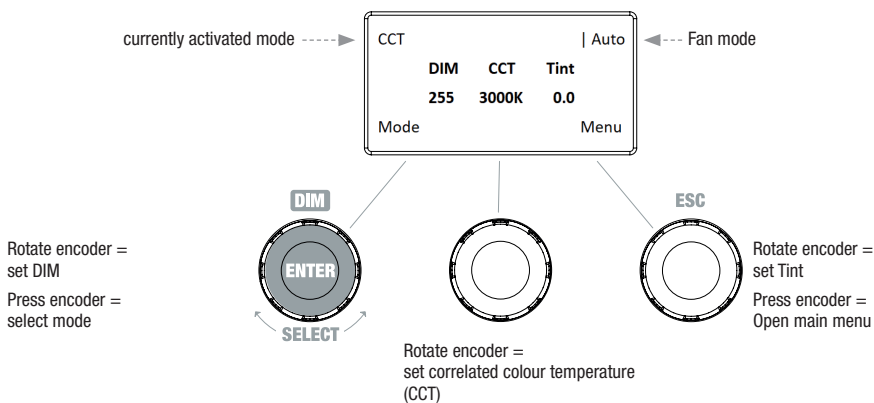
currently activated mode

CCT | Auto

Fan mode

| DIM | CCT | Tint |
|---|---|---|
| 255 | 3000K | 0.0 |

Mode

Menu

DIM

ENTER

SELECT

ESC

Rotate encoder = set DIM

Press encoder = select mode

Rotate encoder = set correlated colour temperature (CCT)

Rotate encoder = set Tint

Press encoder = Open main menu